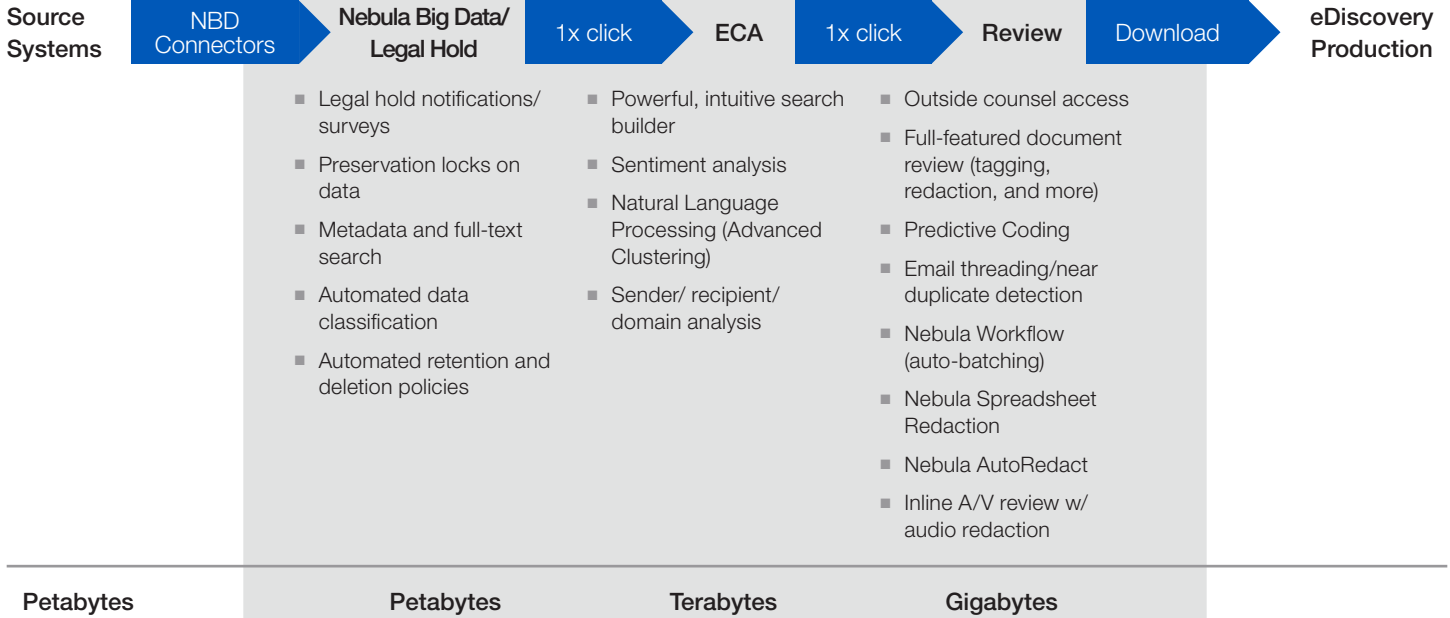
Source Systems

NBD Connectors

Nebula Big Data/ Legal Hold

1x click

ECA

1x click

Review

Download

eDiscovery Production

- Legal hold notifications/ surveys
- Preservation locks on data
- Metadata and full-text search
- Automated data classification
- Automated retention and deletion policies

- Powerful, intuitive search builder
- Sentiment analysis
- Natural Language Processing (Advanced Clustering)
- Sender/ recipient/ domain analysis

- Outside counsel access
- Full-featured document review (tagging, redaction, and more)
- Predictive Coding
- Email threading/near duplicate detection
- Nebula Workflow (auto-batching)
- Nebula Spreadsheet Redaction
- Nebula AutoRedact
- Inline A/V review w/ audio redaction

Petabytes

Petabytes

Terabytes

Gigabytes